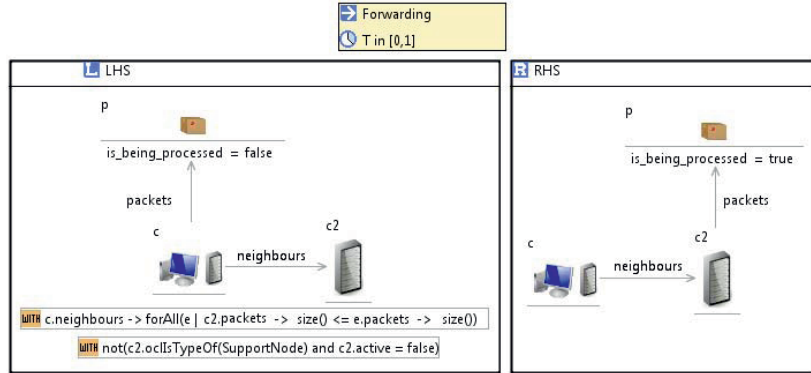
Forwarding
T in [0,1]

LHS

p

is_being_processed = false

packets

c

neighbours

c2

WITH c.neighbours -> forAll(e | c2.packets -> size() <= e.packets -> size())

WITH not(c2.oclIsTypeOf(SupportNode) and c2.active = false)

RHS

p

is_being_processed = true

packets

c

c2

neighbours